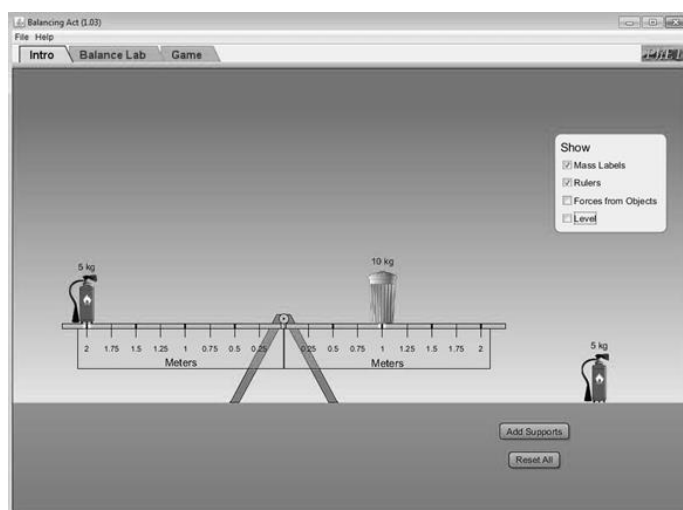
Balancing Act (1.03)
File Help
Intro
Balance Lab
Game
PhET

Show
Mass Labels
Rulers
Forces from Objects
Level

5 kg
10 kg
2 1.75 1.5 1.25 1 0.75 0.5 0.25
Meters
0.25 0.5 0.75 1 1.25 1.5 1.75 2
Meters
5 kg

Add Supports
Reset All